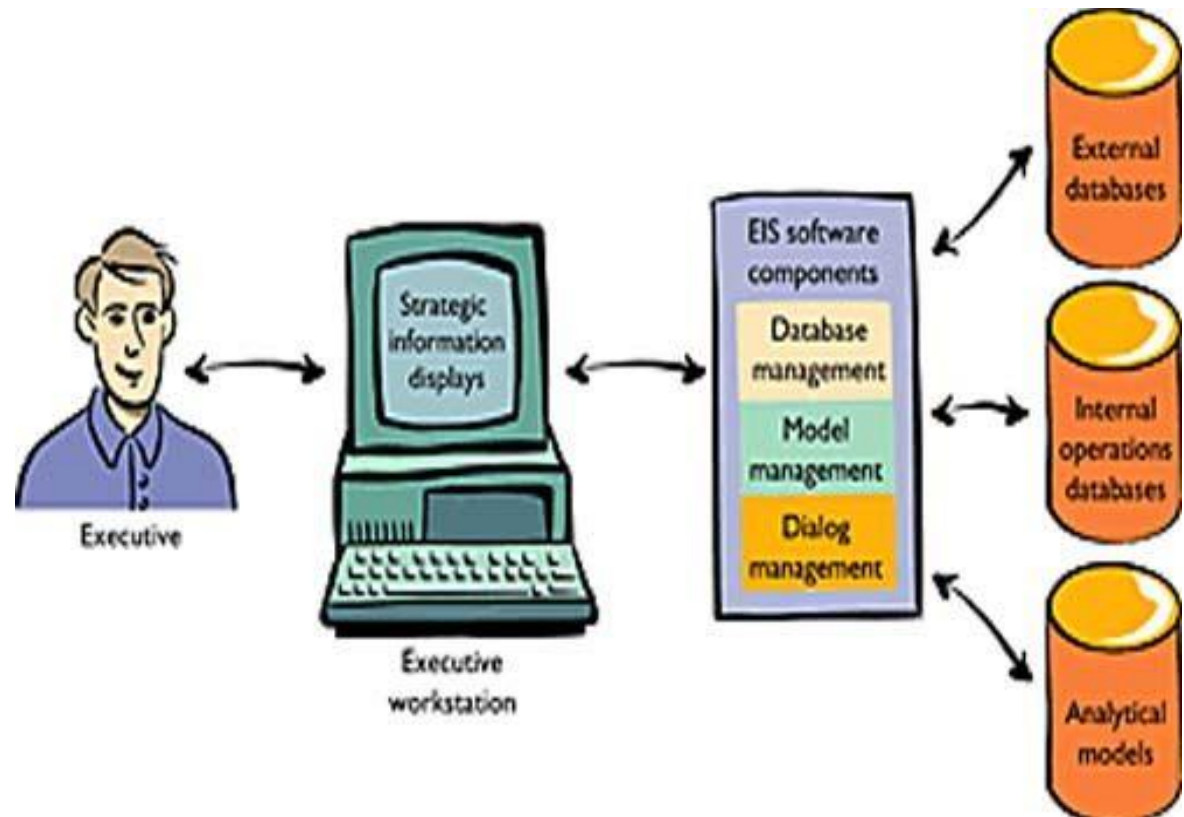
Executive

Strategic information displays

Executive workstation

EIS software components

Database management

Model management

Dialog management

External databases

Internal operations databases

Analytical models